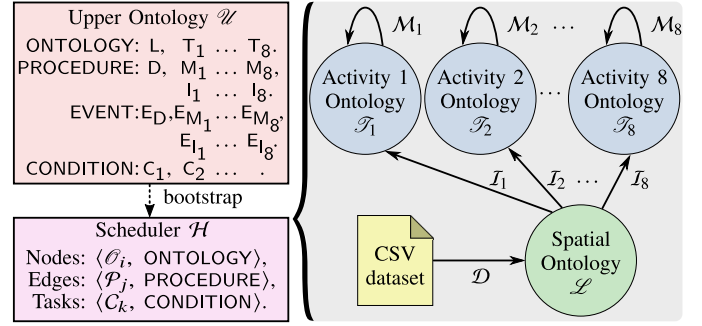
Upper Ontology $\mathscr{U}$

ONTOLOGY: L, $T_1 \dots T_8$.
PROCEDURE: D, $M_1 \dots M_8$, $I_1 \dots I_8$.
EVENT: $E_D$, $E_{M_1} \dots E_{M_8}$, $E_{I_1} \dots E_{I_8}$.
CONDITION: $C_1$, $C_2$ ... .

bootstrap

Scheduler $\mathcal{H}$

Nodes: $\langle \mathscr{O}_i$, ONTOLOGY$\rangle$,
Edges: $\langle \mathscr{P}_j$, PROCEDURE$\rangle$,
Tasks: $\langle C_k$, CONDITION$\rangle$.

$\mathcal{M}_1$

$\mathcal{M}_2$ ...

$\mathcal{M}_8$

Activity 1 Ontology $\mathscr{T}_1$

Activity 2 Ontology $\mathscr{T}_2$

...

Activity 8 Ontology $\mathscr{T}_8$

$\mathcal{I}_1$

$\mathcal{I}_2$ ...

$\mathcal{I}_8$

CSV dataset

$\mathcal{D}$

Spatial Ontology $\mathscr{L}$